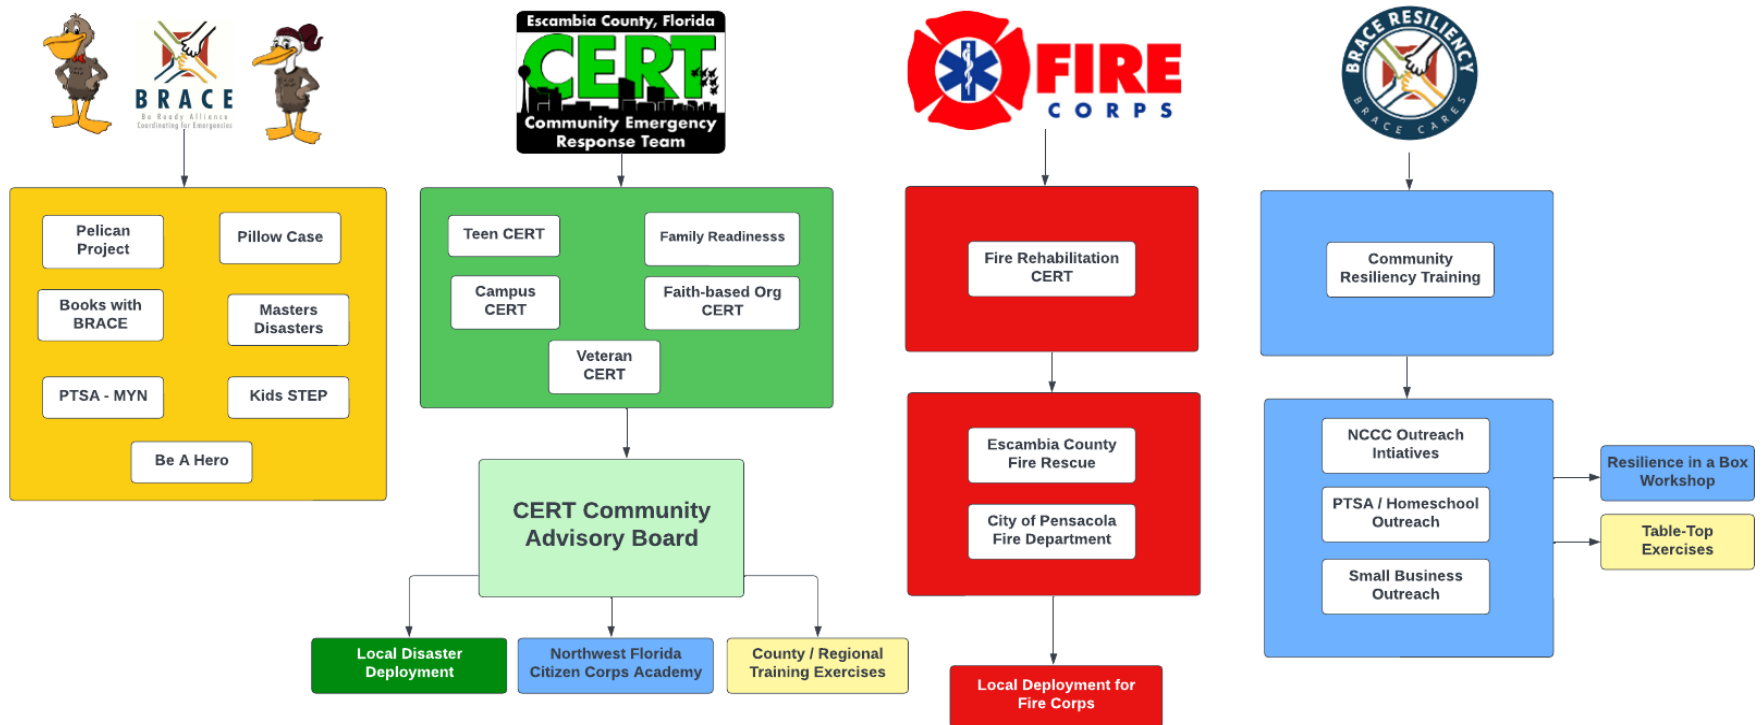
BRACE
Be Ready Alliance Coordinating for Emergencies

Pelican Project
Pillow Case
Books with BRACE
Masters Disasters
PTSA - MYN
Kids STEP
Be A Hero

Escambia County, Florida
CERT
Community Emergency Response Team

Teen CERT
Family Readinesss
Campus CERT
Faith-based Org CERT
Veteran CERT

CERT Community Advisory Board

Local Disaster Deployment
Northwest Florida Citizen Corps Academy
County / Regional Training Exercises

FIRE CORPS

Fire Rehabilitation CERT

Escambia County Fire Rescue
City of Pensacola Fire Department

Local Deployment for Fire Corps

BRACE RESILIENCY
BRACE CARES

Community Resiliency Training

NCCC Outreach Intiatives
PTSA / Homeschool Outreach
Small Business Outreach

Resilience in a Box Workshop
Table-Top Exercises